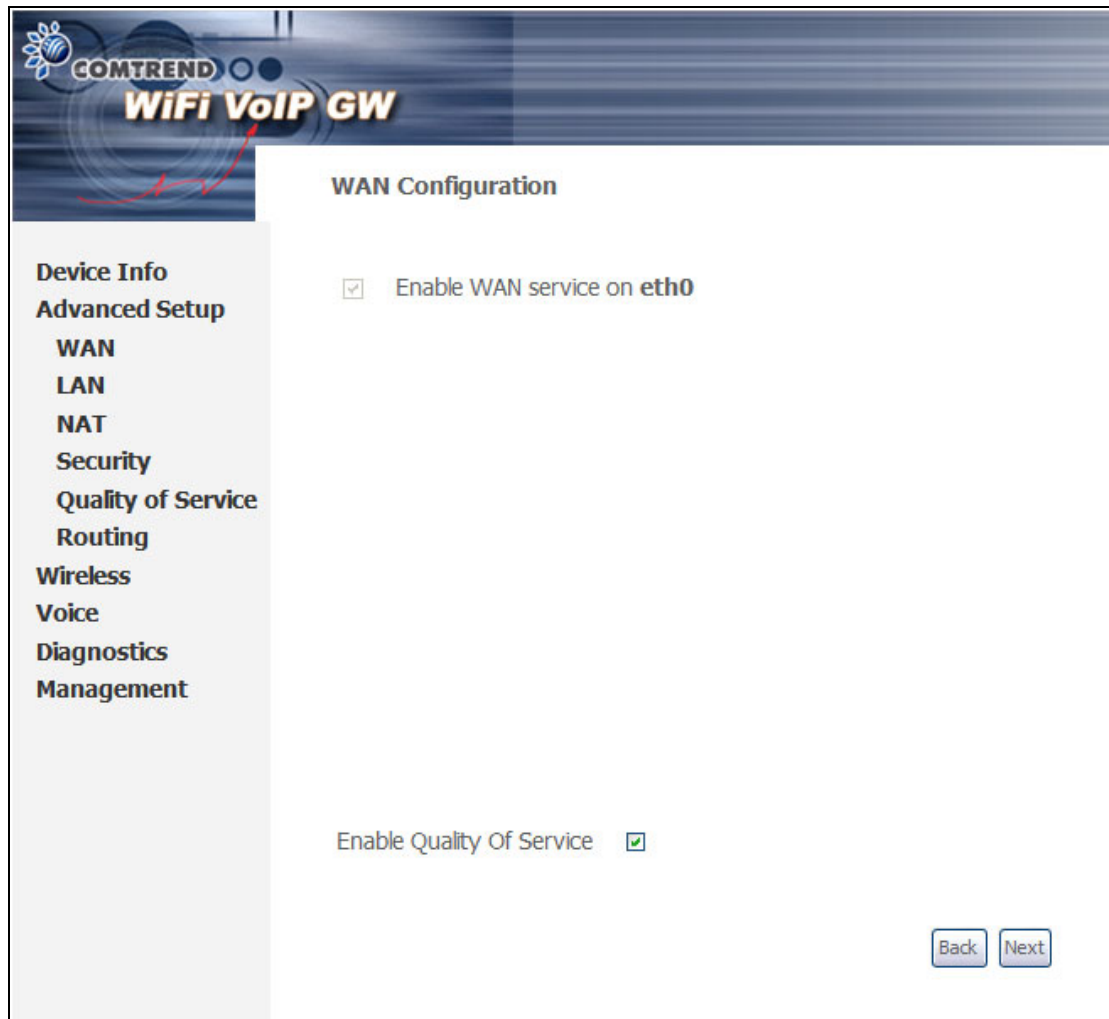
COMTREND
WiFi VoIP GW

WAN Configuration

Device Info
Advanced Setup
WAN
LAN
NAT
Security
Quality of Service
Routing
Wireless
Voice
Diagnostics
Management

Enable WAN service on eth0

Enable Quality Of Service

Back Next